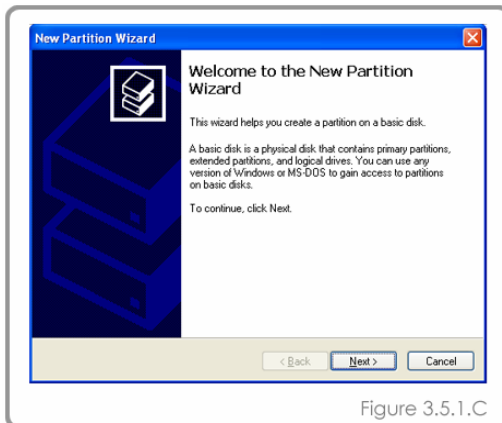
New Partition Wizard

Welcome to the New Partition Wizard

This wizard helps you create a partition on a basic disk.

A basic disk is a physical disk that contains primary partitions, extended partitions, and logical drives. You can use any version of Windows or MS-DOS to gain access to partitions on basic disks.

To continue, click Next.

< Back | Next > | Cancel

Figure 3.5.1.C